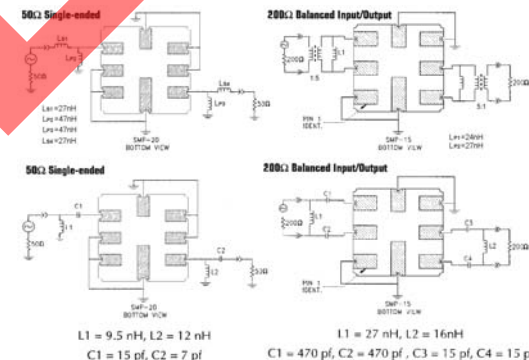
50Ω Single-ended

Lsı
Lpı
50Ω
Lsı=27nH
Lpı=47nH
Lp2=47nH
Ls2=27nH
Ls2
Lp2
50Ω
SMP-20
BOTTOM VIEW

200Ω Balanced Input/Output

200Ω
1:5
L1
5:1
PIN 1
IDENT.
SMP-15
BOTTOM VIEW
Lp1=24nH
Lp2=27nH

50Ω Single-ended

C1
L1
50Ω
C2
L2
50Ω
SMP-20
BOTTOM VIEW

L1 = 9.5 nH, L2 = 12 nH
C1 = 15 pf, C2 = 7 pf

200Ω Balanced Input/Output

C1
200Ω
L1
C2
C3
L2
C4
200Ω
PIN 1
IDENT.
SMP-15
BOTTOM VIEW

L1 = 27 nH, L2 = 16nH
C1 = 470 pf, C2 = 470 pf, C3 = 15 pf, C4 = 15 p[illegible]